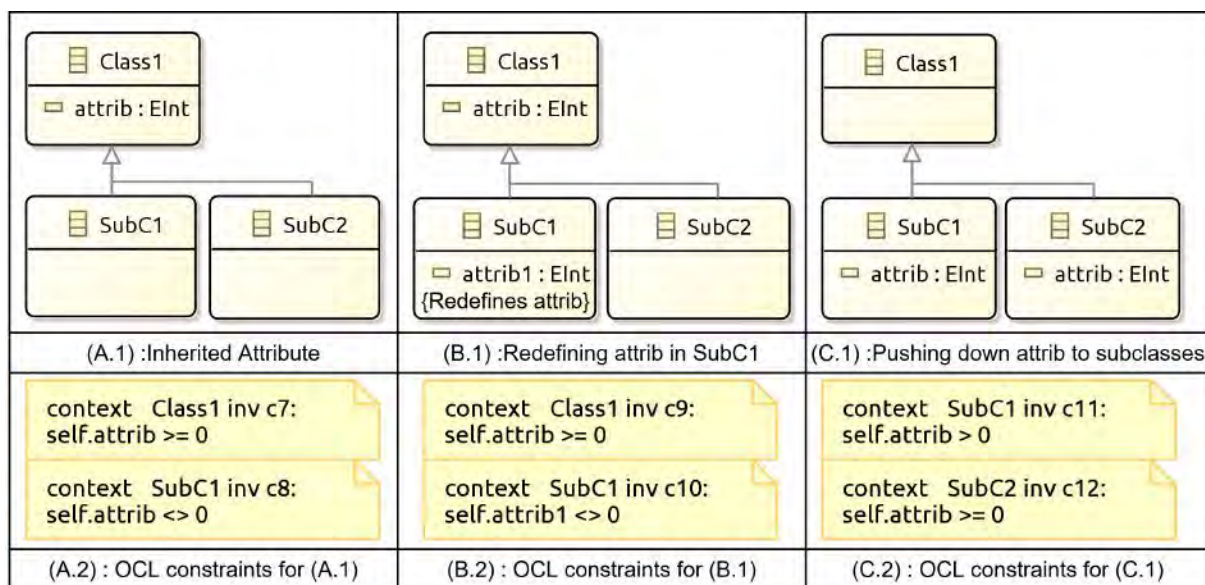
Class1
attrib : EInt
SubC1
SubC2

Class1
attrib : EInt
SubC1
attrib1 : EInt
{Redefines attrib}
SubC2

Class1
SubC1
attrib : EInt
SubC2
attrib : EInt

(A.1) :Inherited Attribute

(B.1) :Redefining attrib in SubC1

(C.1) :Pushing down attrib to subclasses

context Class1 inv c7:
self.attrib >= 0

context SubC1 inv c8:
self.attrib <> 0

context Class1 inv c9:
self.attrib >= 0

context SubC1 inv c10:
self.attrib1 <> 0

context SubC1 inv c11:
self.attrib > 0

context SubC2 inv c12:
self.attrib >= 0

(A.2) : OCL constraints for (A.1)

(B.2) : OCL constraints for (B.1)

(C.2) : OCL constraints for (C.1)